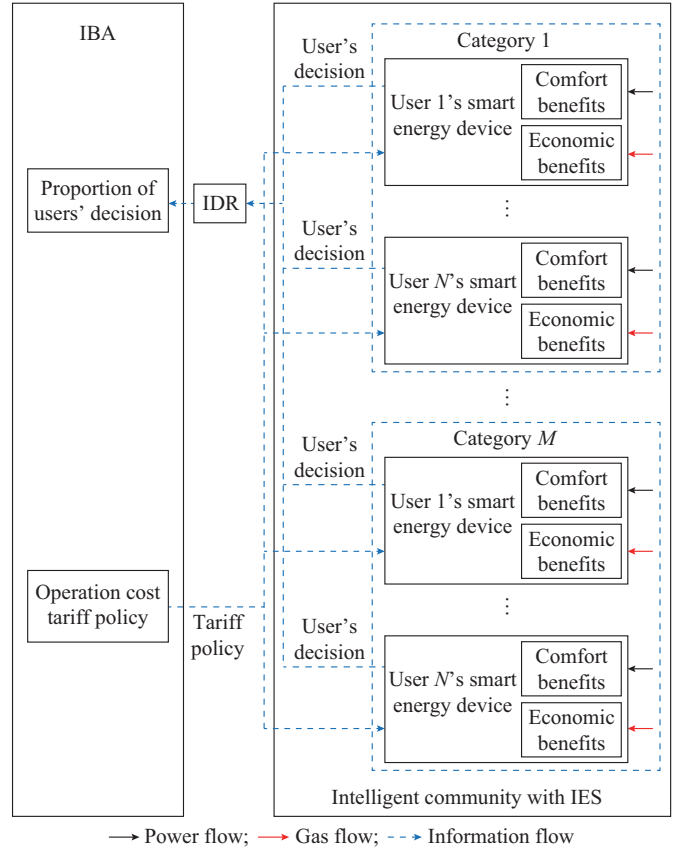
IBA

Proportion of users' decision

IDR

Operation cost tariff policy

Tariff policy

User's decision

Category 1

User 1's smart energy device

Comfort benefits

Economic benefits

⋮

User's decision

User $N$'s smart energy device

Comfort benefits

Economic benefits

⋮

User's decision

Category $M$

User 1's smart energy device

Comfort benefits

Economic benefits

⋮

User's decision

User $N$'s smart energy device

Comfort benefits

Economic benefits

Intelligent community with IES

Power flow; Gas flow; Information flow